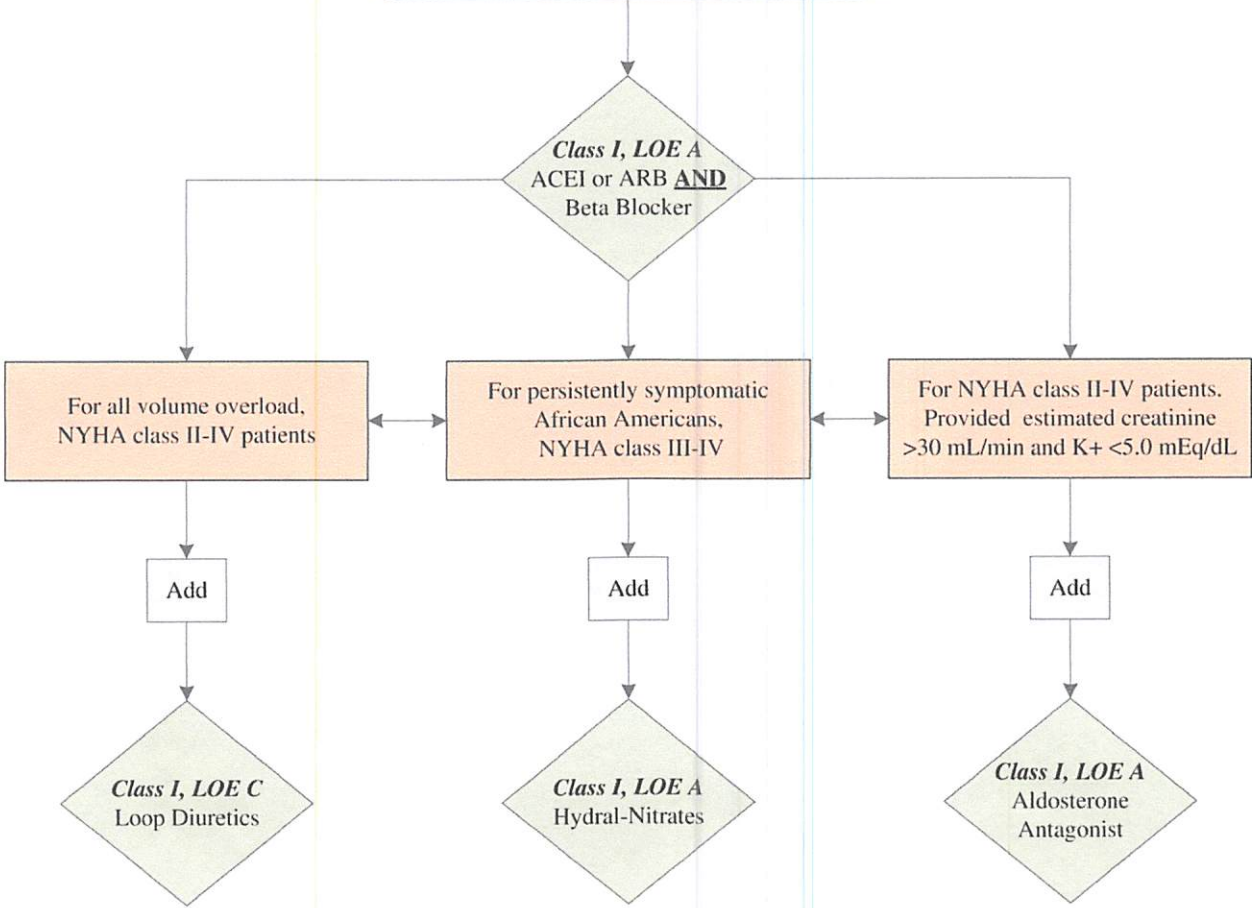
*Class I, LOE A*
ACEI or ARB **AND**
Beta Blocker

For all volume overload, NYHA class II-IV patients

For persistently symptomatic African Americans, NYHA class III-IV

For NYHA class II-IV patients. Provided estimated creatinine >30 mL/min and K+ <5.0 mEq/dL

Add

Add

Add

*Class I, LOE C*
Loop Diuretics

*Class I, LOE A*
Hydral-Nitrates

*Class I, LOE A*
Aldosterone Antagonist